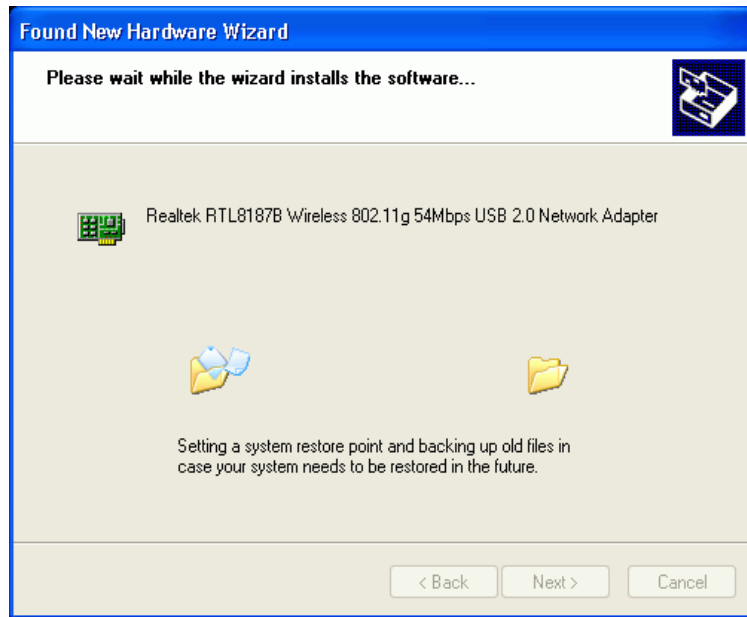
Found New Hardware Wizard

Please wait while the wizard installs the software...

Realtek RTL8187B Wireless 802.11g 54Mbps USB 2.0 Network Adapter

Setting a system restore point and backing up old files in case your system needs to be restored in the future.

< Back
Next >
Cancel